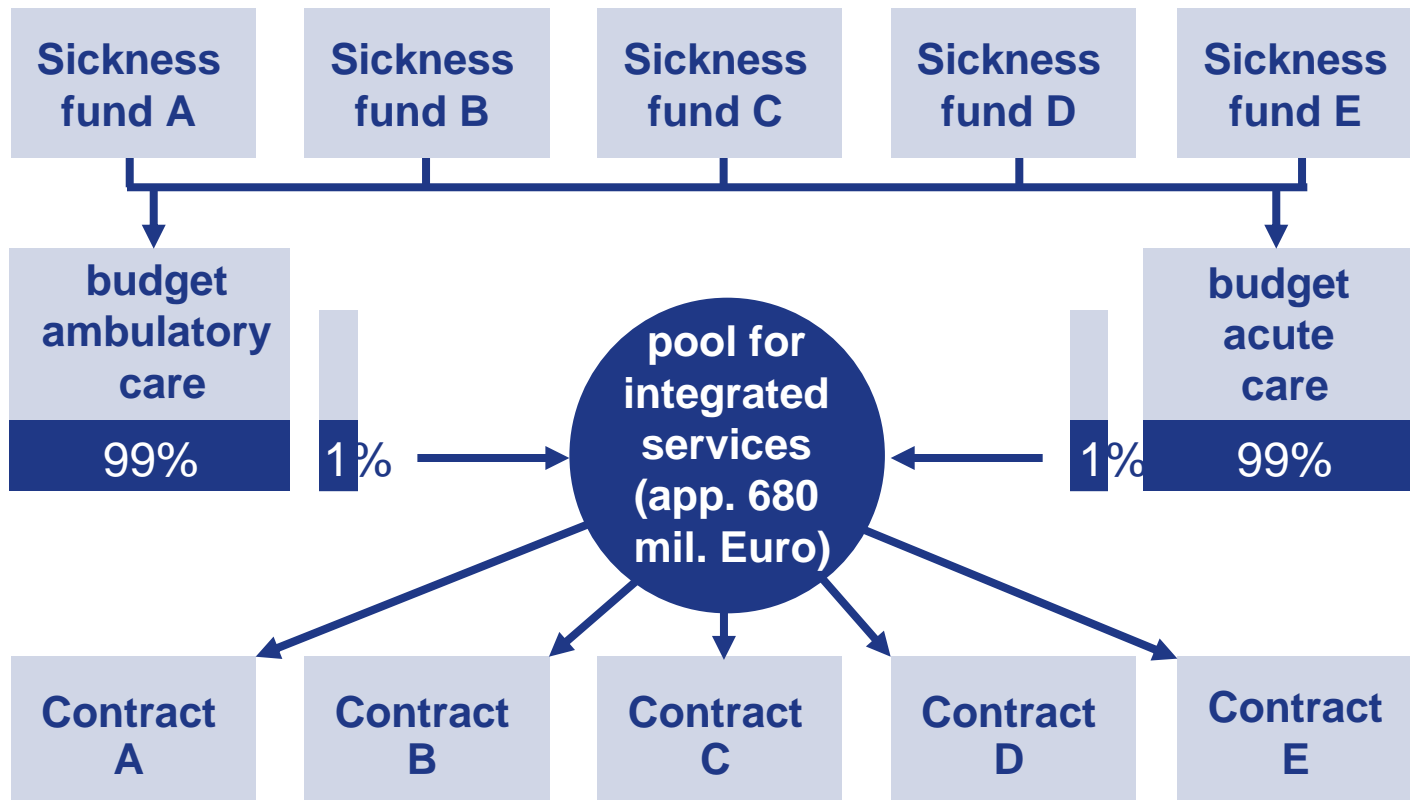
Sickness fund A

Sickness fund B

Sickness fund C

Sickness fund D

Sickness fund E

budget ambulatory care

99%

1%

pool for integrated services (app. 680 mil. Euro)

1%

budget acute care

99%

Contract A

Contract B

Contract C

Contract D

Contract E